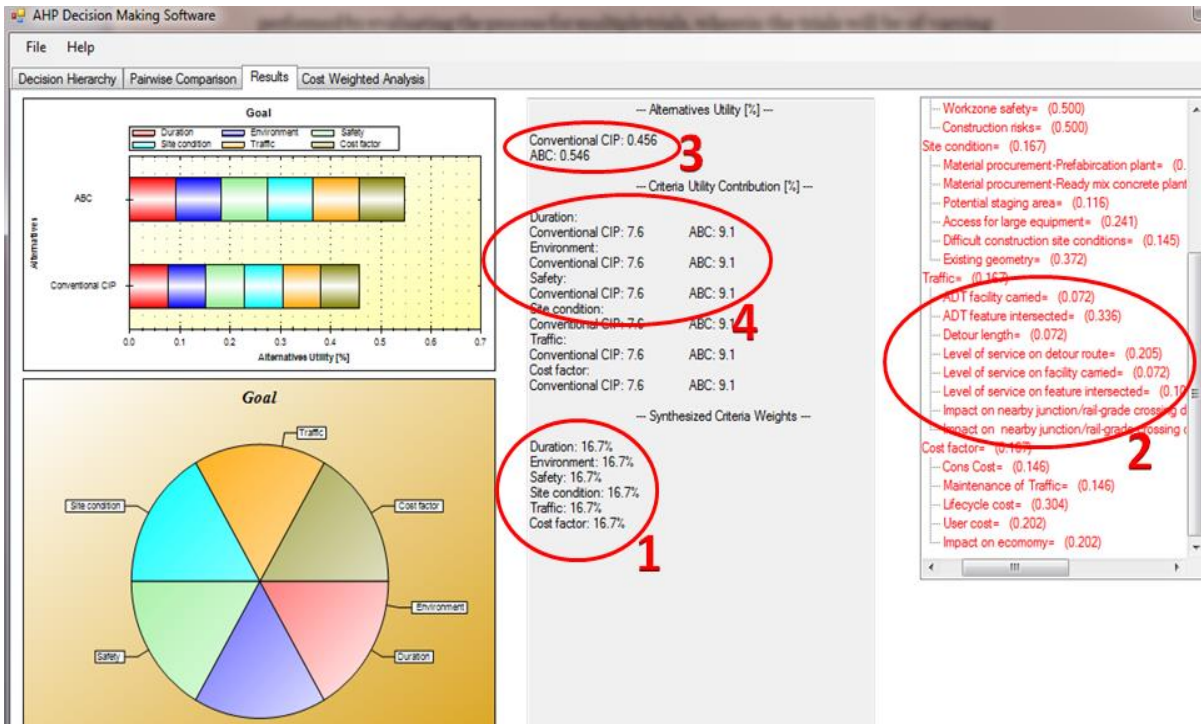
AHP Decision Making Software

File Help

Decision Hierarchy | Pairwise Comparison | Results | Cost Weighted Analysis

Goal

Duration
Environment
Safety
Site condition
Traffic
Cost factor

ABC

Conventional CIP

Alternatives

0.0 0.1 0.2 0.3 0.4 0.5 0.6 0.7

Alternatives Utility [%]

Goal

Traffic
Site condition
Cost factor
Environment
Safety
Duration

--- Alternatives Utility [%] ---

Conventional CIP: 0.456
ABC: 0.546

3

--- Criteria Utility Contribution [%] ---

Duration:
Conventional CIP: 7.6 ABC: 9.1
Environment:
Conventional CIP: 7.6 ABC: 9.1
Safety:
Conventional CIP: 7.6 ABC: 9.1
Site condition:
Conventional CIP: 7.6 ABC: 9.1
Traffic:
Conventional CIP: 7.6 ABC: 9.1
Cost factor:
Conventional CIP: 7.6 ABC: 9.1

4

--- Synthesized Criteria Weights ---

Duration: 16.7%
Environment: 16.7%
Safety: 16.7%
Site condition: 16.7%
Traffic: 16.7%
Cost factor: 16.7%

1

Workzone safety= (0.500)
Construction risks= (0.500)
Site condition= (0.167)
Material procurement-Prefabircation plant= (0.
Material procurement-Ready mix concrete plant
Potential staging area= (0.116)
Access for large equipment= (0.241)
Difficult construction site conditions= (0.145)
Existing geometry= (0.372)
Traffic= (0.167)
ADT facility carried= (0.072)
ADT feature intersected= (0.336)
Detour length= (0.072)
Level of service on detour route= (0.205)
Level of service on facility carried= (0.072)
Level of service on feature intersected= (0.1
Impact on nearby junction/rail-grade crossing d
Impact on nearby junction/rail-grade crossing
Cost factor= (0.167)
Cons Cost= (0.146)
Maintenance of Traffic= (0.146)
Lifecycle cost= (0.304)
User cost= (0.202)
Impact on ecomomy= (0.202)

2